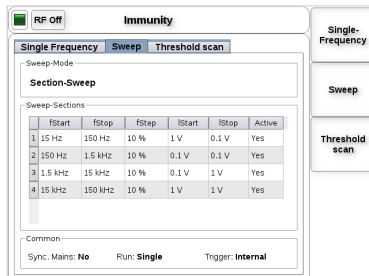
RF Off

Immunity

Single-Frequency

Sweep

Threshold scan

Single Frequency | Sweep | Threshold scan

Sweep-Mode

Section-Sweep

Sweep-Sections

| | fStart | fStop | fStep | IStart | IStop | Active |
|---|---|---|---|---|---|---|
| 1 | 15 Hz | 150 Hz | 10 % | 1 V | 0.1 V | Yes |
| 2 | 150 Hz | 1.5 kHz | 10 % | 0.1 V | 0.1 V | Yes |
| 3 | 1.5 kHz | 15 kHz | 10 % | 0.1 V | 1 V | Yes |
| 4 | 15 kHz | 150 kHz | 10 % | 1 V | 1 V | Yes |

Common

Sync. Mains: No Run: Single Trigger: Internal